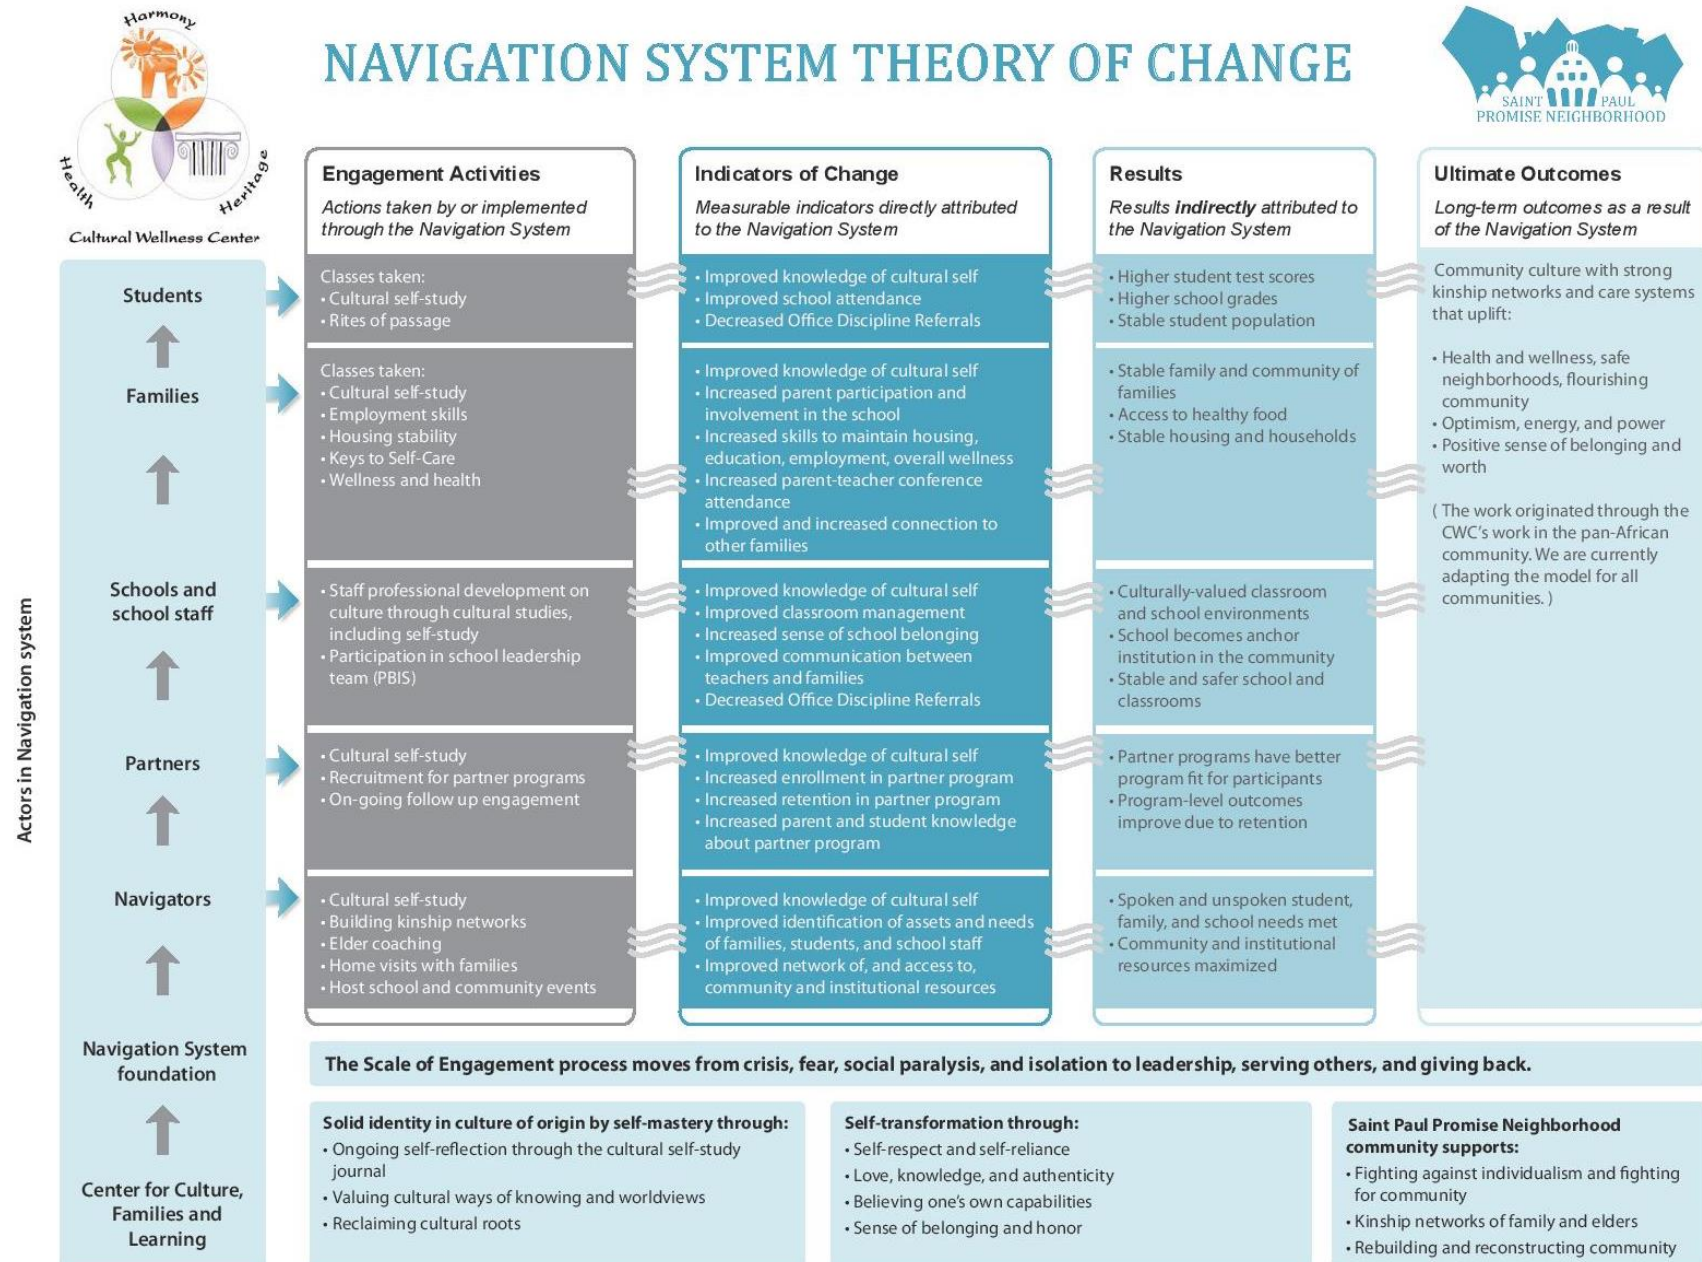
Harmony
Health
Heritage
Cultural Wellness Center

NAVIGATION SYSTEM THEORY OF CHANGE

SAINT PAUL PROMISE NEIGHBORHOOD

Actors in Navigation system

| | Engagement Activities<br>*Actions taken by or implemented through the Navigation System* | Indicators of Change<br>*Measurable indicators directly attributed to the Navigation System* | Results<br>*Results **indirectly** attributed to the Navigation System* |
|---|---|---|---|
| Students | Classes taken:<br>• Cultural self-study<br>• Rites of passage | • Improved knowledge of cultural self<br>• Improved school attendance<br>• Decreased Office Discipline Referrals | • Higher student test scores<br>• Higher school grades<br>• Stable student population |
| Families | Classes taken:<br>• Cultural self-study<br>• Employment skills<br>• Housing stability<br>• Keys to Self-Care<br>• Wellness and health | • Improved knowledge of cultural self<br>• Increased parent participation and involvement in the school<br>• Increased skills to maintain housing, education, employment, overall wellness<br>• Increased parent-teacher conference attendance<br>• Improved and increased connection to other families | • Stable family and community of families<br>• Access to healthy food<br>• Stable housing and households |
| Schools and school staff | • Staff professional development on culture through cultural studies, including self-study<br>• Participation in school leadership team (PBIS) | • Improved knowledge of cultural self<br>• Improved classroom management<br>• Increased sense of school belonging<br>• Improved communication between teachers and families<br>• Decreased Office Discipline Referrals | • Culturally-valued classroom and school environments<br>• School becomes anchor institution in the community<br>• Stable and safer school and classrooms |
| Partners | • Cultural self-study<br>• Recruitment for partner programs<br>• On-going follow up engagement | • Improved knowledge of cultural self<br>• Increased enrollment in partner program<br>• Increased retention in partner program<br>• Increased parent and student knowledge about partner program | • Partner programs have better program fit for participants<br>• Program-level outcomes improve due to retention |
| Navigators | • Cultural self-study<br>• Building kinship networks<br>• Elder coaching<br>• Home visits with families<br>• Host school and community events | • Improved knowledge of cultural self<br>• Improved identification of assets and needs of families, students, and school staff<br>• Improved network of, and access to, community and institutional resources | • Spoken and unspoken student, family, and school needs met<br>• Community and institutional resources maximized |

Ultimate Outcomes
*Long-term outcomes as a result of the Navigation System*

Community culture with strong kinship networks and care systems that uplift:

• Health and wellness, safe neighborhoods, flourishing community
• Optimism, energy, and power
• Positive sense of belonging and worth

( The work originated through the CWC's work in the pan-African community. We are currently adapting the model for all communities. )

Navigation System foundation

Center for Culture, Families and Learning

The Scale of Engagement process moves from crisis, fear, social paralysis, and isolation to leadership, serving others, and giving back.

Solid identity in culture of origin by self-mastery through:
• Ongoing self-reflection through the cultural self-study journal
• Valuing cultural ways of knowing and worldviews
• Reclaiming cultural roots

Self-transformation through:
• Self-respect and self-reliance
• Love, knowledge, and authenticity
• Believing one's own capabilities
• Sense of belonging and honor

Saint Paul Promise Neighborhood community supports:
• Fighting against individualism and fighting for community
• Kinship networks of family and elders
• Rebuilding and reconstructing community